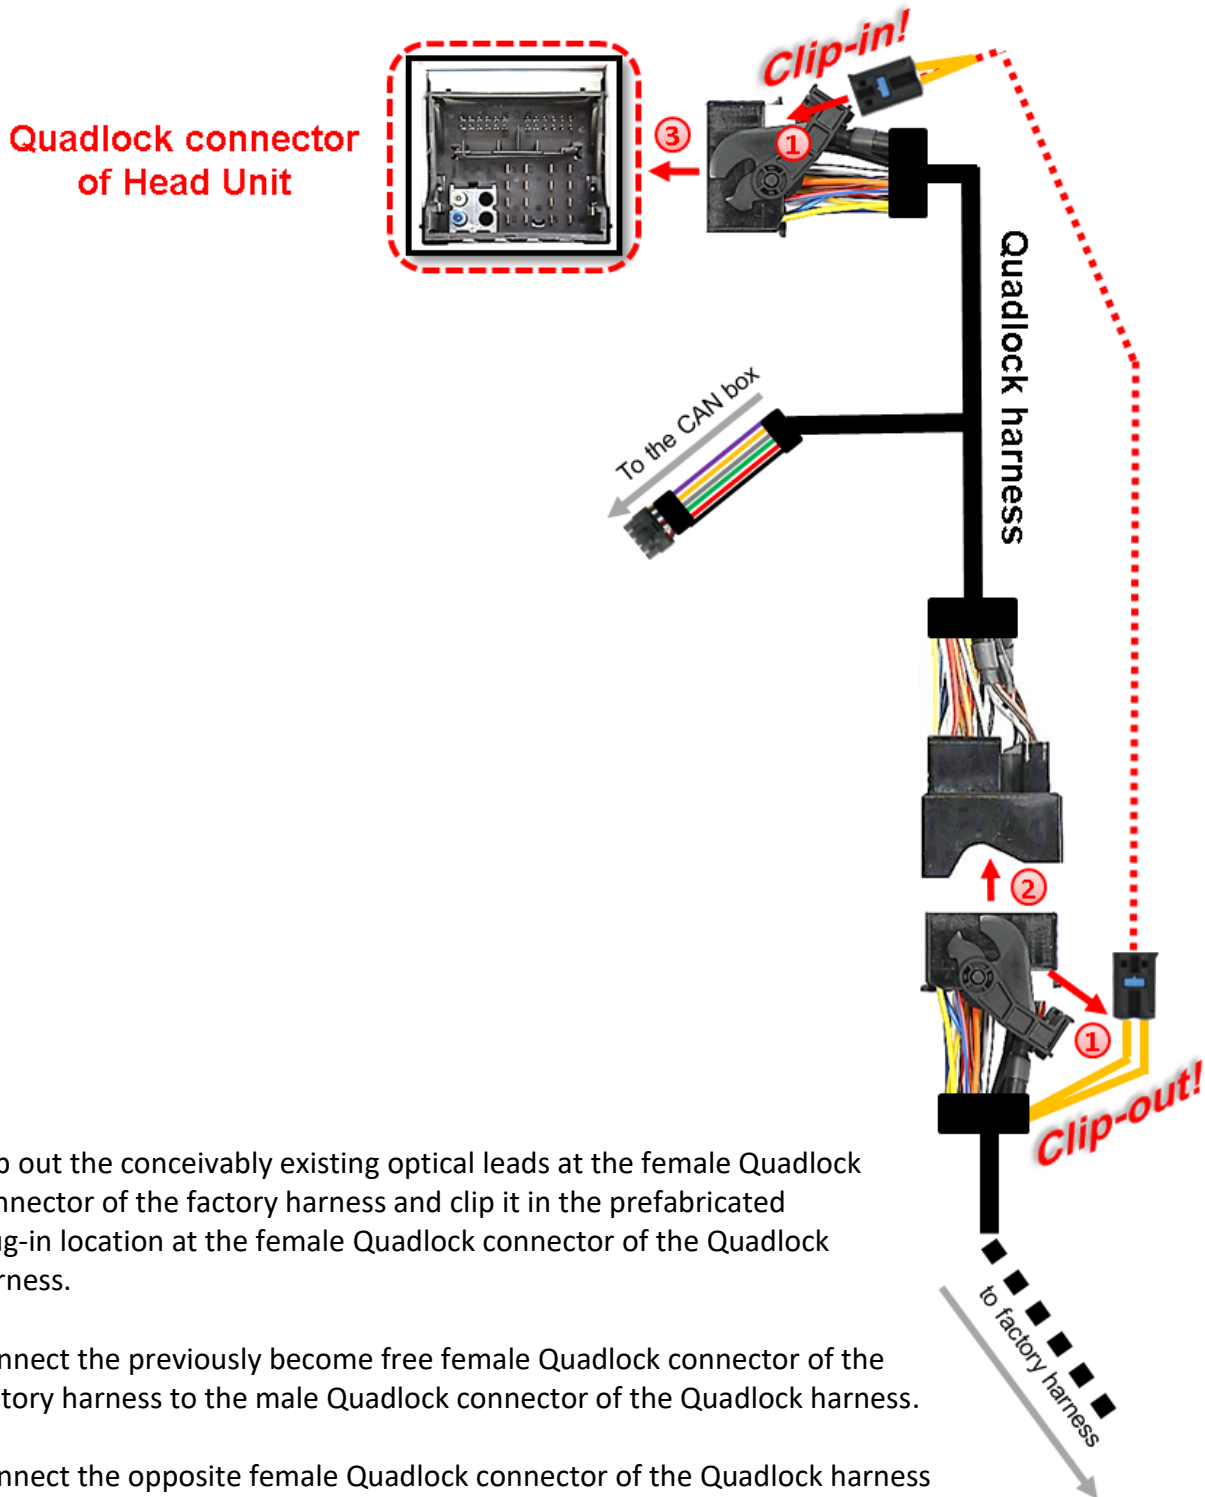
Quadlock connector of Head Unit

Clip-in!

③

①

Quadlock harness

To the CAN box

②

①

Clip-out!

to factory harness

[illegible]p out the conceivably existing optical leads at the female Quadlock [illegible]nnector of the factory harness and clip it in the prefabricated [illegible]g-in location at the female Quadlock connector of the Quadlock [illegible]rness.

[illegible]nnect the previously become free female Quadlock connector of the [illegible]tory harness to the male Quadlock connector of the Quadlock harness.

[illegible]nnect the opposite female Quadlock connector of the Quadlock harness